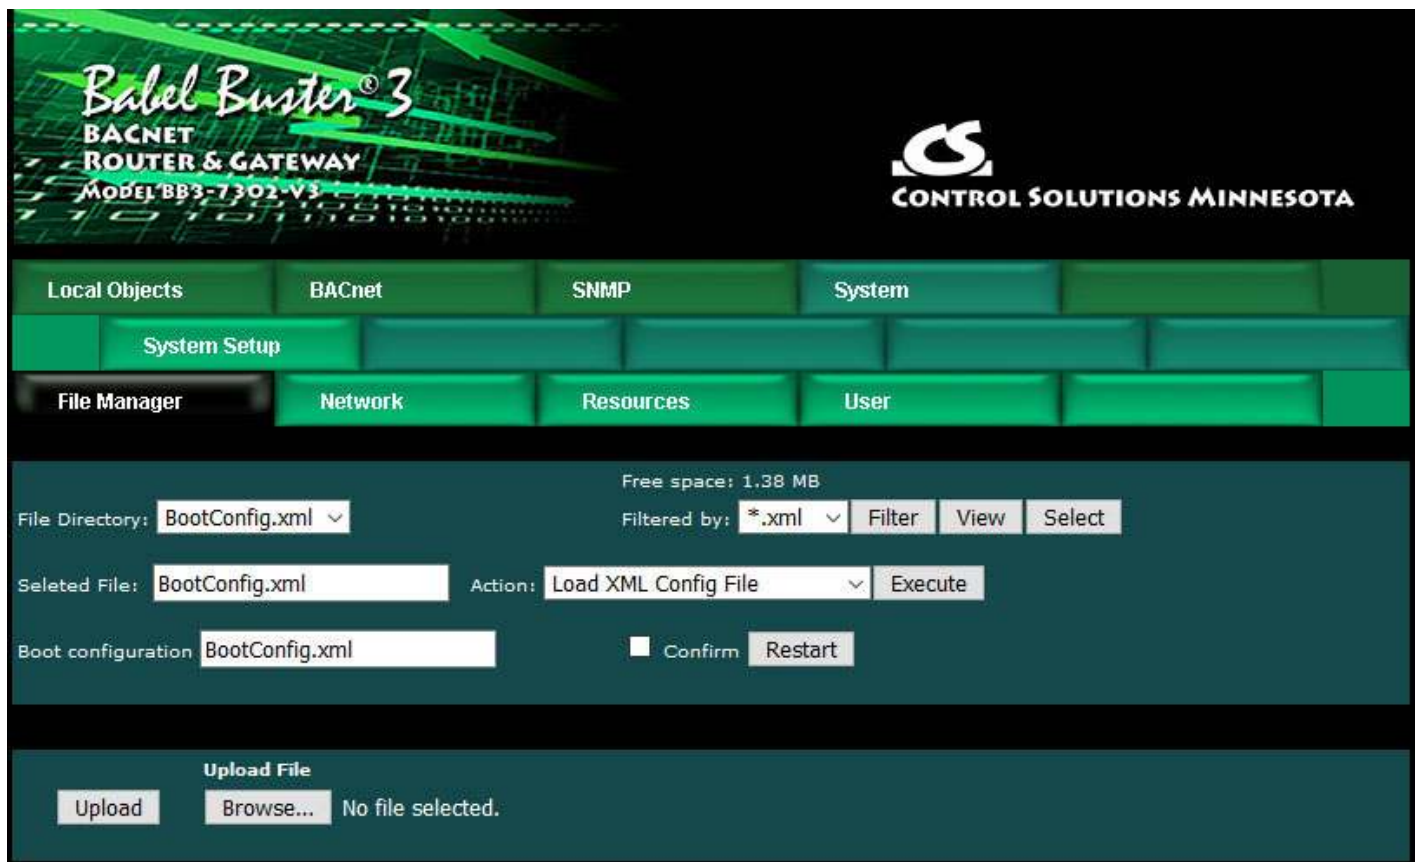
Babel Buster® 3
BACNET
ROUTER & GATEWAY
MODEL BB3-7302-V3

CS
CONTROL SOLUTIONS MINNESOTA

Local Objects BACnet SNMP System

System Setup

File Manager Network Resources User

Free space: 1.38 MB

File Directory: BootConfig.xml

Filtered by: *.xml Filter View Select

Seleted File: BootConfig.xml Action: Load XML Config File Execute

Boot configuration BootConfig.xml Confirm Restart

Upload File

Upload Browse... No file selected.